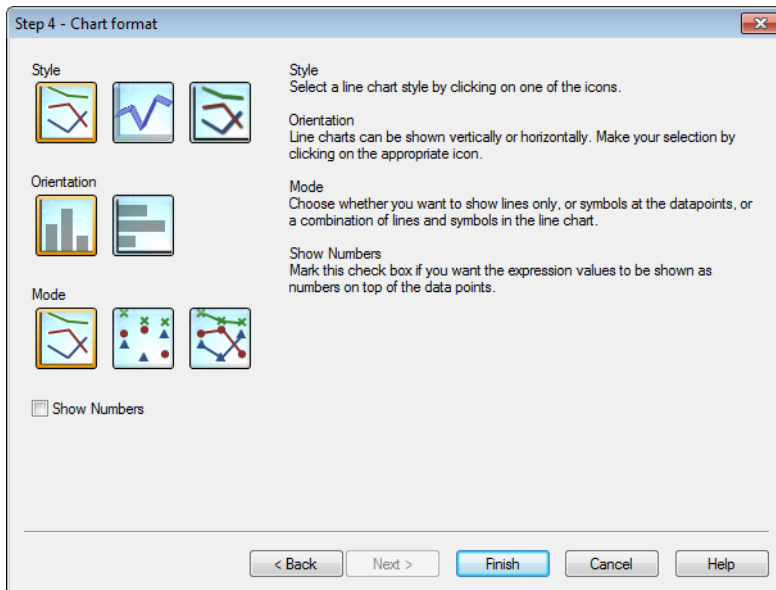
Step 4 - Chart format

Style

Orientation

Mode

Show Numbers

Style
Select a line chart style by clicking on one of the icons.

Orientation
Line charts can be shown vertically or horizontally. Make your selection by clicking on the appropriate icon.

Mode
Choose whether you want to show lines only, or symbols at the datapoints, or a combination of lines and symbols in the line chart.

Show Numbers
Mark this check box if you want the expression values to be shown as numbers on top of the data points.

< Back | Next > | Finish | Cancel | Help